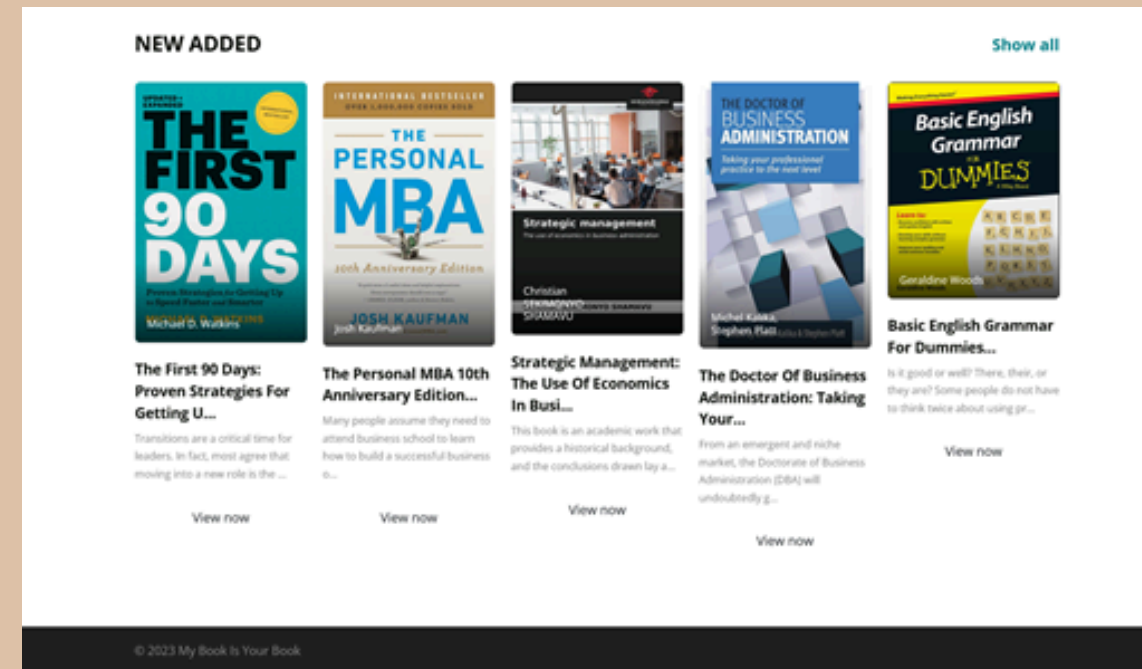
NEW ADDED

Show all

UPDATED + EXPANDED
THE FIRST 90 DAYS
Proven Strategies for Getting Up to Speed Faster and Smarter
Michael D. Watkins

The First 90 Days: Proven Strategies For Getting U...

Transitions are a critical time for leaders. In fact, most agree that moving into a new role is the ...

View now

INTERNATIONAL BESTSELLER
OVER 1,000,000 COPIES SOLD
THE PERSONAL MBA
10th Anniversary Edition
JOSH KAUFMAN
Josh Kaufman

The Personal MBA 10th Anniversary Edition...

Many people assume they need to attend business school to learn how to build a successful business o...

View now

Strategic management
The use of economics in business administration
Christian SEKIMONYO SHAMAVU

Strategic Management: The Use Of Economics In Busi...

This book is an academic work that provides a historical background, and the conclusions drawn lay a...

View now

THE DOCTOR OF BUSINESS ADMINISTRATION
Taking your professional practice to the next level
Michel Kalika, Stephen Platt

The Doctor Of Business Administration: Taking Your...

From an emergent and niche market, the Doctorate of Business Administration (DBA) will undoubtedly g...

View now

Basic English Grammar FOR DUMMIES
Geraldine Woods

Basic English Grammar For Dummies...

Is it good or well? There, their, or they are? Some people do not have to think twice about using pr...

View now

© 2023 My Book Is Your Book